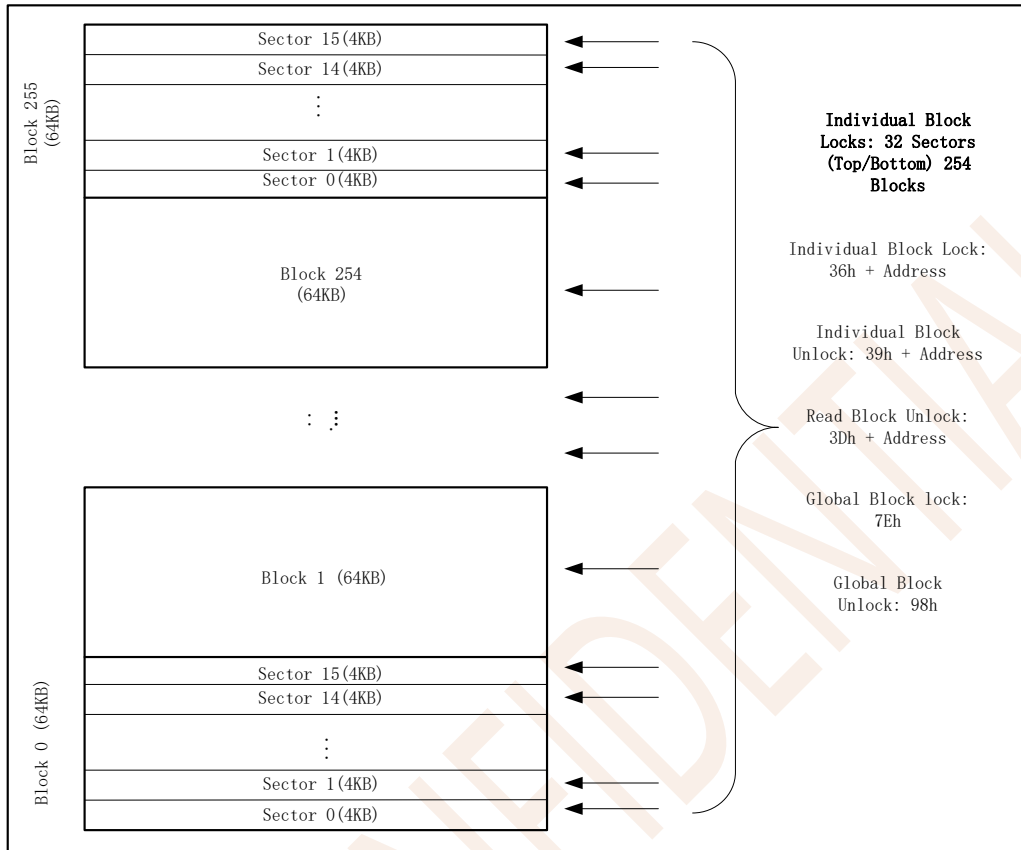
Block 255 (64KB)

Sector 15(4KB)

Sector 14(4KB)

⋮

Sector 1(4KB)

Sector 0(4KB)

Block 254 (64KB)

⋮

Block 1 (64KB)

Block 0 (64KB)

Sector 15(4KB)

Sector 14(4KB)

⋮

Sector 1(4KB)

Sector 0(4KB)

**Individual Block Locks: 32 Sectors (Top/Bottom) 254 Blocks**

Individual Block Lock: 36h + Address

Individual Block Unlock: 39h + Address

Read Block Unlock: 3Dh + Address

Global Block lock: 7Eh

Global Block Unlock: 98h

CONFIDENTIAL